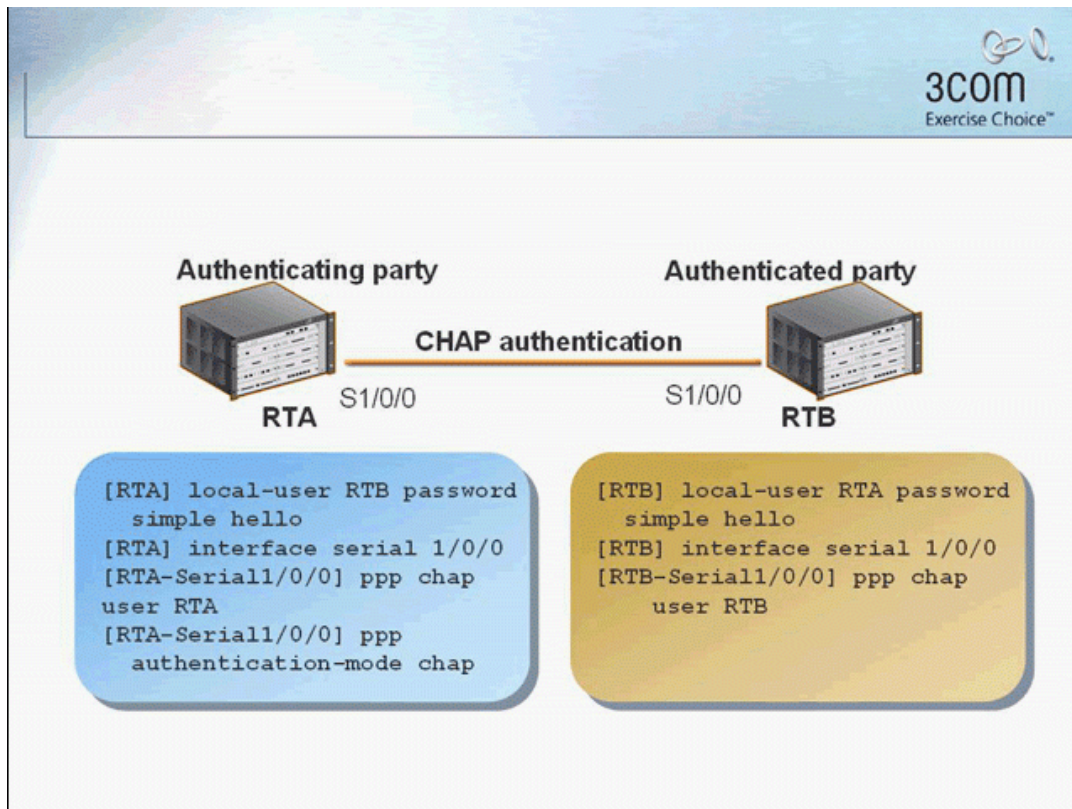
3COM
Exercise Choice™

Authenticating party

Authenticated party

CHAP authentication

S1/0/0

S1/0/0

RTA

RTB

[RTA] local-user RTB password simple hello
[RTA] interface serial 1/0/0
[RTA-Serial1/0/0] ppp chap user RTA
[RTA-Serial1/0/0] ppp authentication-mode chap

[RTB] local-user RTA password simple hello
[RTB] interface serial 1/0/0
[RTB-Serial1/0/0] ppp chap user RTB